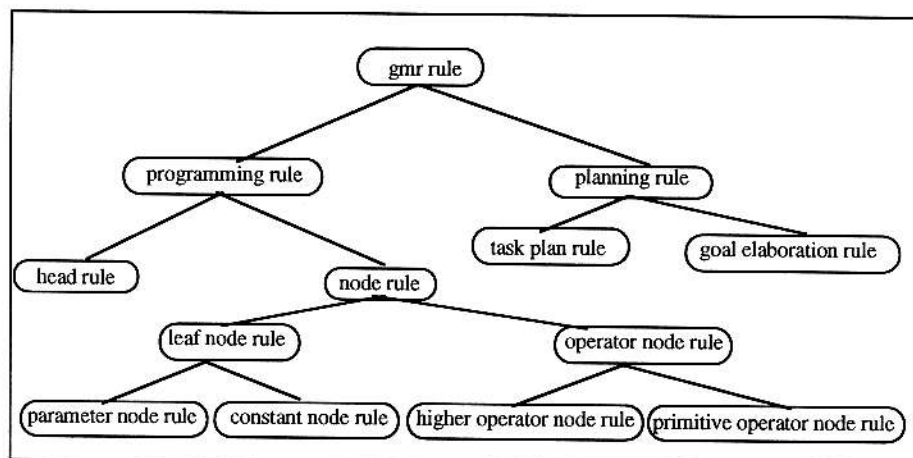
gmr rule

programming rule

planning rule

task plan rule

goal elaboration rule

head rule

node rule

leaf node rule

operator node rule

parameter node rule

constant node rule

higher operator node rule

primitive operator node rule